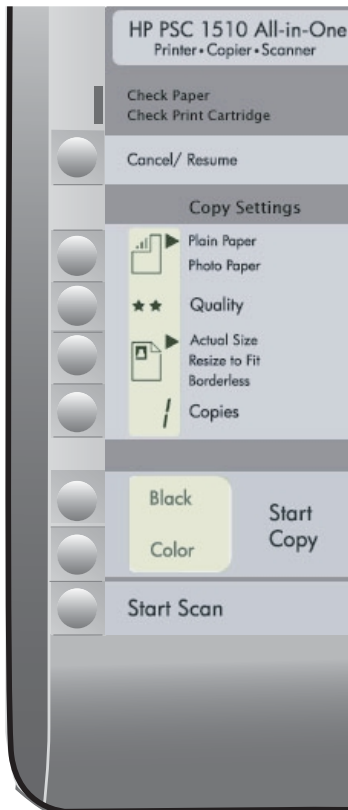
HP PSC 1510 All-in-One
Printer • Copier • Scanner

Check Paper
Check Print Cartridge

Cancel/ Resume

Copy Settings

Plain Paper
Photo Paper

★★ Quality

Actual Size
Resize to Fit
Borderless

1 Copies

Black
Color

Start
Copy

Start Scan